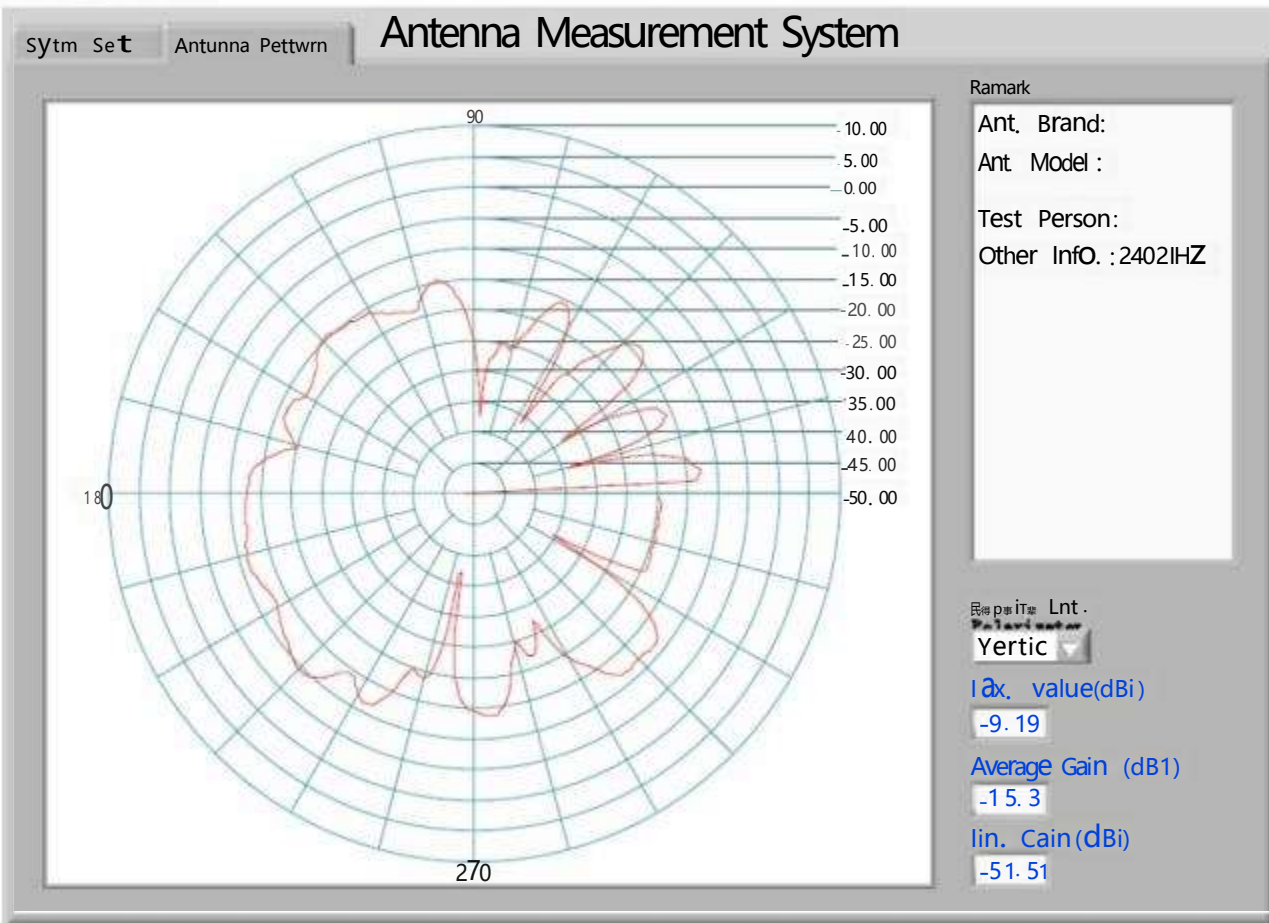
Sytm Set | Antunna Pettwrn

Antenna Measurement System

90
10.00
5.00
0.00
-5.00
-10.00
-15.00
-20.00
-25.00
-30.00
35.00
40.00
-45.00
-50.00
180
270

Ramark
Ant. Brand:
Ant Model:
Test Person:
Other InfO.:2402IHZ

民得p滲iT鞏 Lnt.
Polarizator
Yertic
Iax. value(dBi)
-9.19
Average Gain (dB1)
-15.3
Iin. Cain(dBi)
-51.51